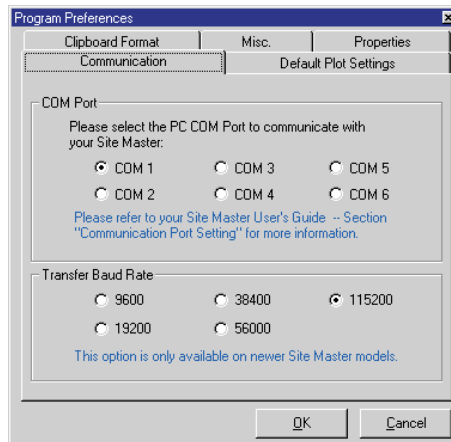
Program Preferences

Clipboard Format
Misc.
Properties
Communication
Default Plot Settings

COM Port

Please select the PC COM Port to communicate with your Site Master:

COM 1
COM 3
COM 5
COM 2
COM 4
COM 6

Please refer to your Site Master User's Guide -- Section "Communication Port Setting" for more information.

Transfer Baud Rate

9600
38400
115200
19200
56000

This option is only available on newer Site Master models.

OK
Cancel